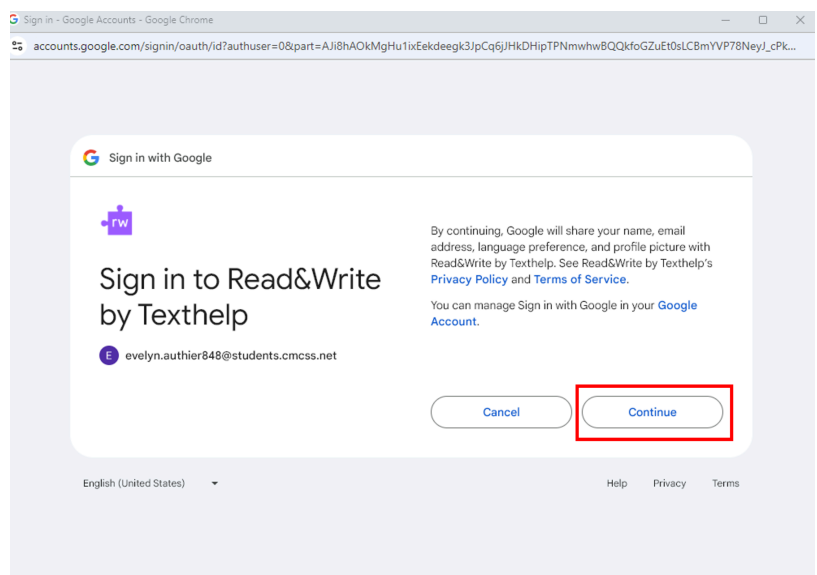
Sign in - Google Accounts - Google Chrome

accounts.google.com/signin/oauth/id?authuser=0&part=AJi8hAOkMgHu1ixEekdeegk3JpCq6jJHkDHipTPNmwhwBQQkfoGZuEt0sLCBmYVP78NeyJ_cPk...

Sign in with Google

rw

Sign in to Read&Write by Texthelp

E evelyn.authier848@students.cmcss.net

By continuing, Google will share your name, email address, language preference, and profile picture with Read&Write by Texthelp. See Read&Write by Texthelp's Privacy Policy and Terms of Service.

You can manage Sign in with Google in your Google Account.

Cancel

Continue

English (United States)

Help Privacy Terms